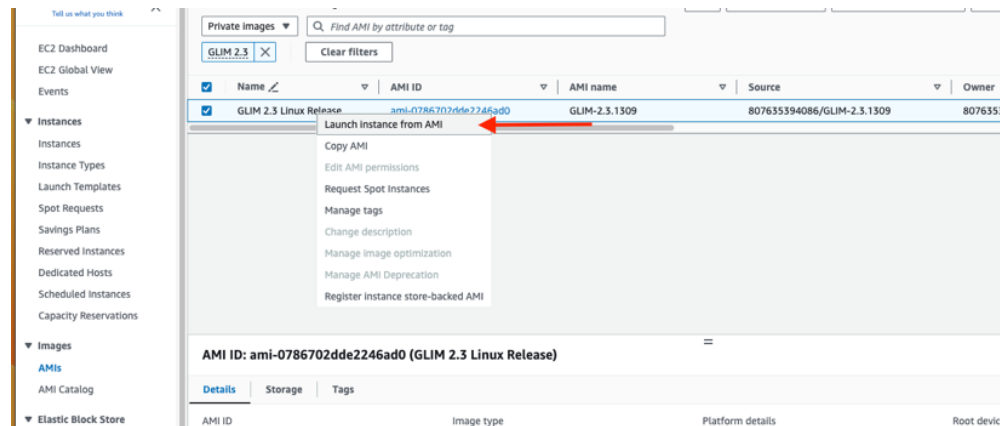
Tell us what you think

EC2 Dashboard
EC2 Global View
Events

▼ Instances
Instances
Instance Types
Launch Templates
Spot Requests
Savings Plans
Reserved Instances
Dedicated Hosts
Scheduled Instances
Capacity Reservations

▼ Images
AMIs
AMI Catalog

▼ Elastic Block Store

Private images ▼
Find AMI by attribute or tag
GLIM 2.3 ✕
Clear filters

| | Name | AMI ID | AMI name | Source | Owner |
|---|---|---|---|---|---|
| ☑ | GLIM 2.3 Linux Release | ami-0786702dde2246ad0 | GLIM-2.3.1309 | 807635394086/GLIM-2.3.1309 | 807635 |

Launch instance from AMI
Copy AMI
Edit AMI permissions
Request Spot Instances
Manage tags
Change description
Manage image optimization
Manage AMI Deprecation
Register instance store-backed AMI

AMI ID: ami-0786702dde2246ad0 (GLIM 2.3 Linux Release)

Details
Storage
Tags

AMI ID
Image type
Platform details
Root devic